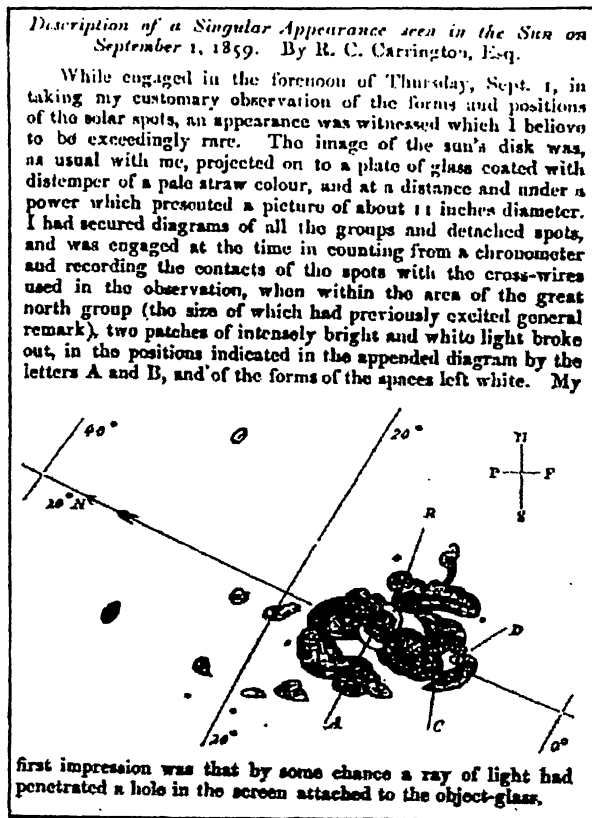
Description of a Singular Appearance seen in the Sun on September 1, 1859. By R. C. Carrington, Esq.

While engaged in the forenoon of Thursday, Sept. 1, in taking my customary observation of the forms and positions of the solar spots, an appearance was witnessed which I believe to be exceedingly rare. The image of the sun's disk was, as usual with me, projected on to a plate of glass coated with distemper of a pale straw colour, and at a distance and under a power which presented a picture of about 11 inches diameter. I had secured diagrams of all the groups and detached spots, and was engaged at the time in counting from a chronometer and recording the contacts of the spots with the cross-wires used in the observation, when within the area of the great north group (the size of which had previously excited general remark), two patches of intensely bright and white light broke out, in the positions indicated in the appended diagram by the letters A and B, and of the forms of the spaces left white. My

40°
20°
N
P
F
S
30° N
B
D
A
C
20°
0°

first impression was that by some chance a ray of light had penetrated a hole in the screen attached to the object-glass,